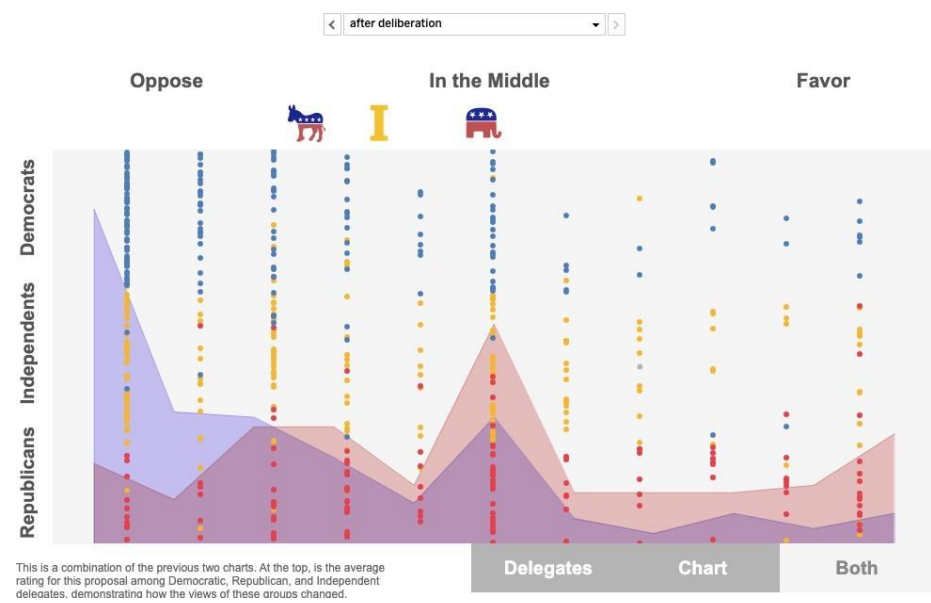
after deliberation

Oppose

In the Middle

Favor

I

Democrats

Independents

Republicans

This is a combination of the previous two charts. At the top, is the average rating for this proposal among Democratic, Republican, and Independent delegates, demonstrating how the views of these groups changed.

Delegates

Chart

Both